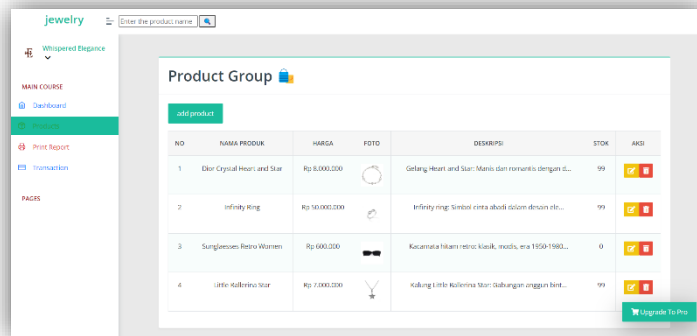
jewelry

Enter the product name

Whispered Elegance

MAIN COURSE

Dashboard

Products

Print Report

Transaction

PAGES

Product Group

add product

| NO | NAMA PRODUK | HARGA | FOTO | DESKRIPSI | STOK | AKSI |
|---|---|---|---|---|---|---|
| 1 | Dior Crystal Heart and Star | Rp 8.000.000 | | Gelang Heart and Star: Manis dan romantis dengan d... | 99 | |
| 2 | Infinity Ring | Rp 10.000.000 | | Infinity ring: Simbol cinta abadi dalam desain ele... | 99 | |
| 3 | Sunglaesses Retro Women | Rp 600.000 | | Kacamata hitam retro: klasik, modis, era 1950-1980... | 0 | |
| 4 | Little Ballerina Star | Rp 7.000.000 | | Kalung Little Ballerina Star: Gabungan anggun bint... | 99 | |

Upgrade To Pro